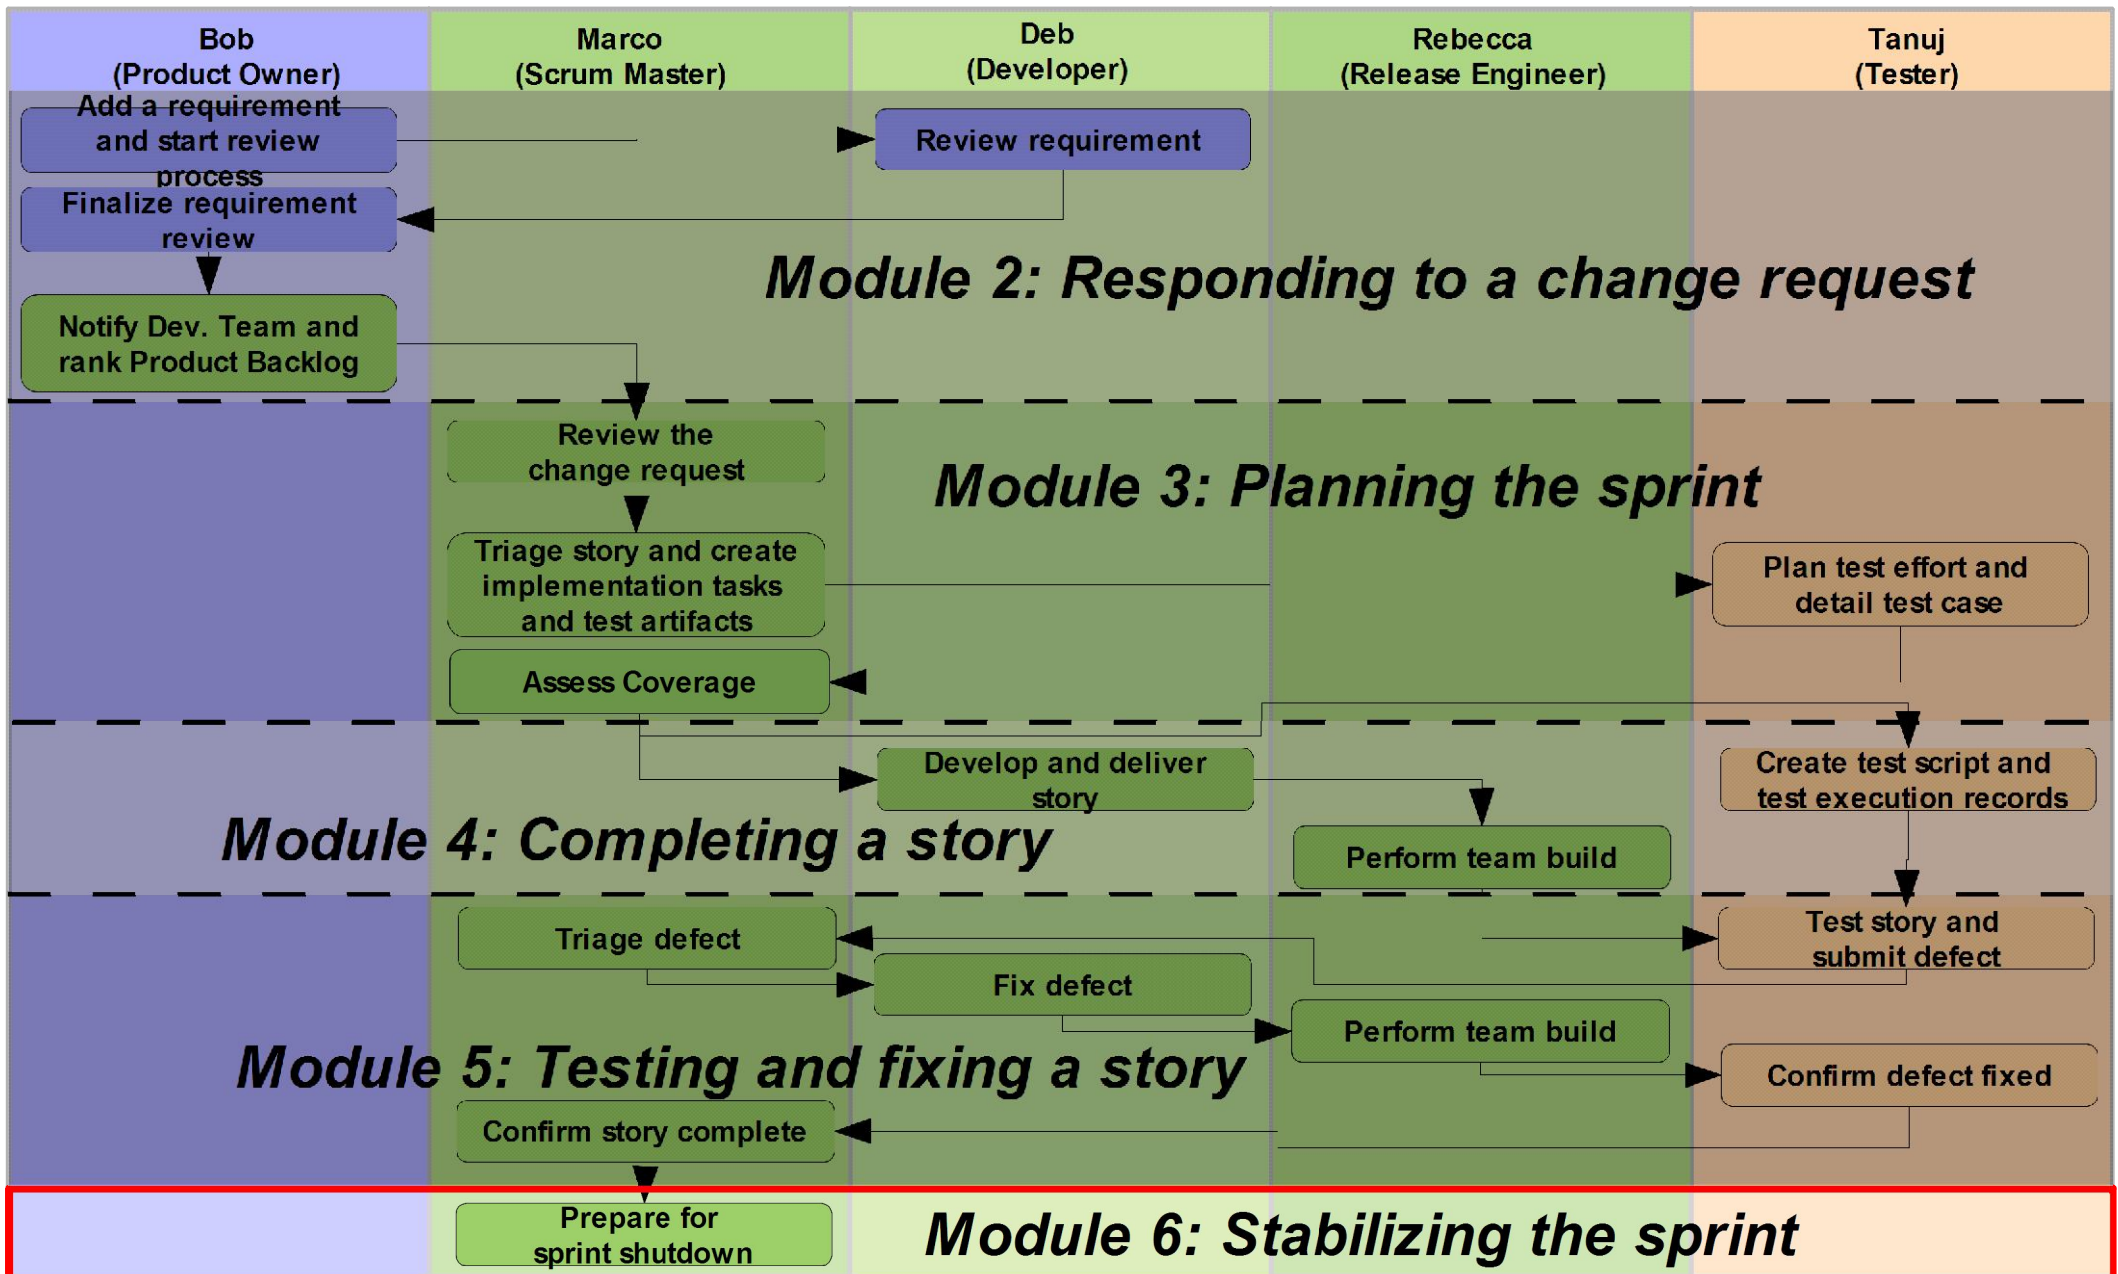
Bob
(Product Owner)

Marco
(Scrum Master)

Deb
(Developer)

Rebecca
(Release Engineer)

Tanuj
(Tester)

Add a requirement and start review process

Review requirement

Finalize requirement review

Module 2: Responding to a change request

Notify Dev. Team and rank Product Backlog

Review the change request

Module 3: Planning the sprint

Triage story and create implementation tasks and test artifacts

Plan test effort and detail test case

Assess Coverage

Develop and deliver story

Create test script and test execution records

Module 4: Completing a story

Perform team build

Triage defect

Test story and submit defect

Fix defect

Perform team build

Module 5: Testing and fixing a story

Confirm defect fixed

Confirm story complete

Prepare for sprint shutdown

Module 6: Stabilizing the sprint